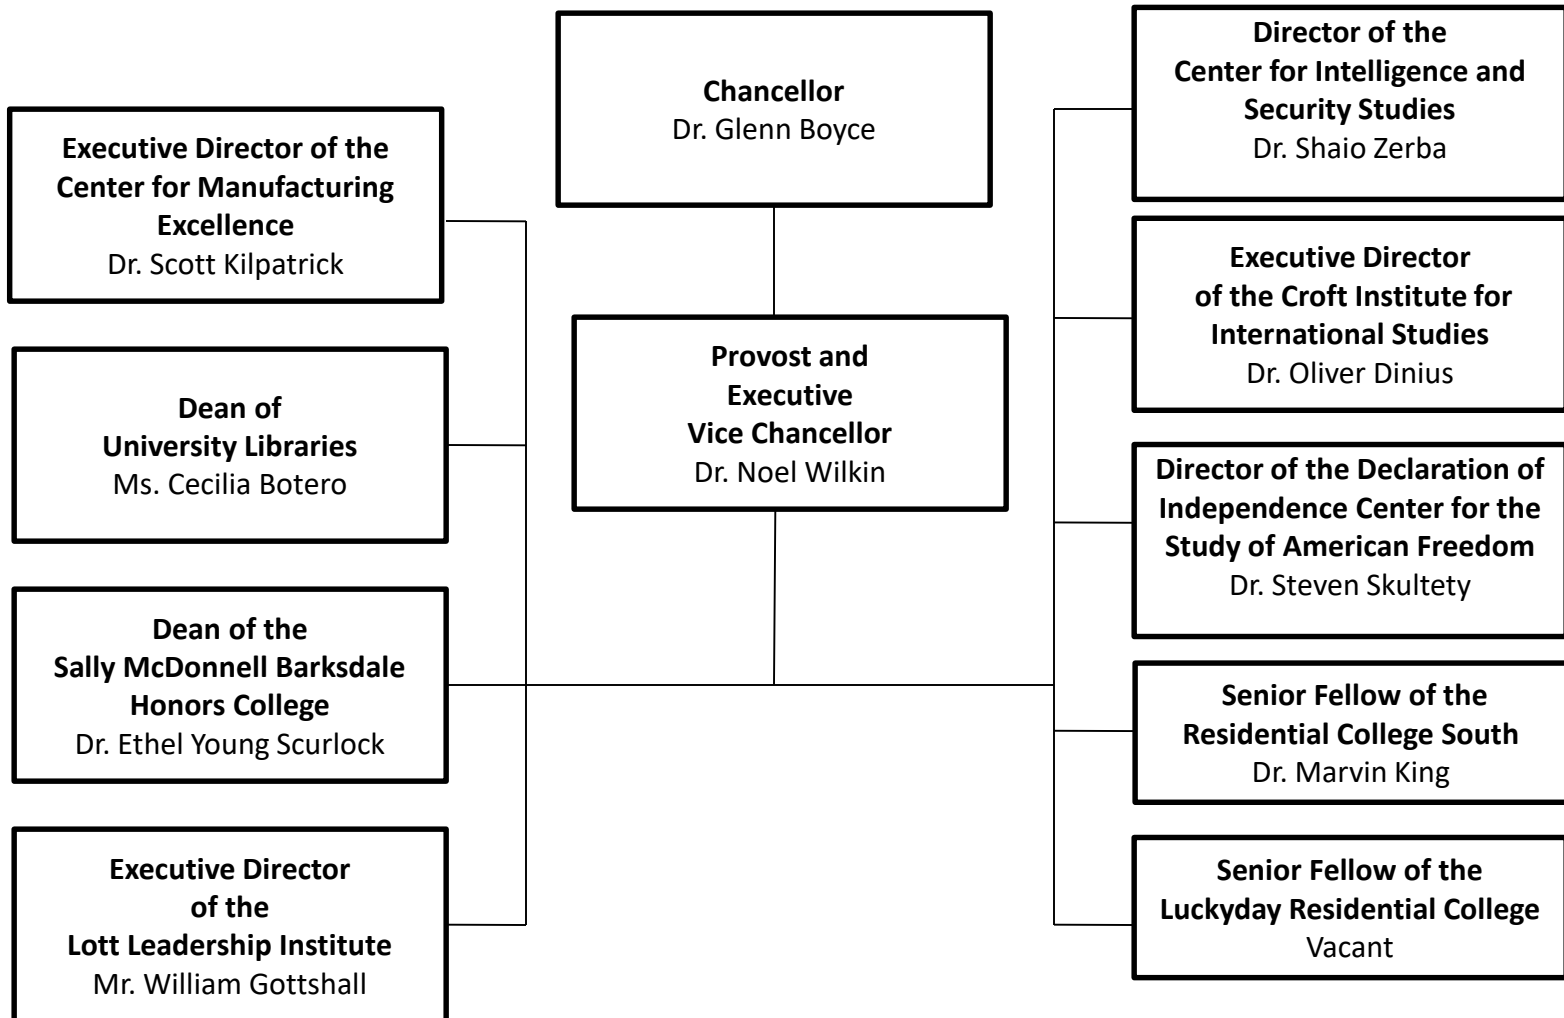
Chancellor
Dr. Glenn Boyce

Provost and Executive Vice Chancellor
Dr. Noel Wilkin

Executive Director of the Center for Manufacturing Excellence
Dr. Scott Kilpatrick

Dean of University Libraries
Ms. Cecilia Botero

Dean of the Sally McDonnell Barksdale Honors College
Dr. Ethel Young Scurlock

Executive Director of the Lott Leadership Institute
Mr. William Gottshall

Director of the Center for Intelligence and Security Studies
Dr. Shaio Zerba

Executive Director of the Croft Institute for International Studies
Dr. Oliver Dinius

Director of the Declaration of Independence Center for the Study of American Freedom
Dr. Steven Skultety

Senior Fellow of the Residential College South
Dr. Marvin King

Senior Fellow of the Luckyday Residential College
Vacant